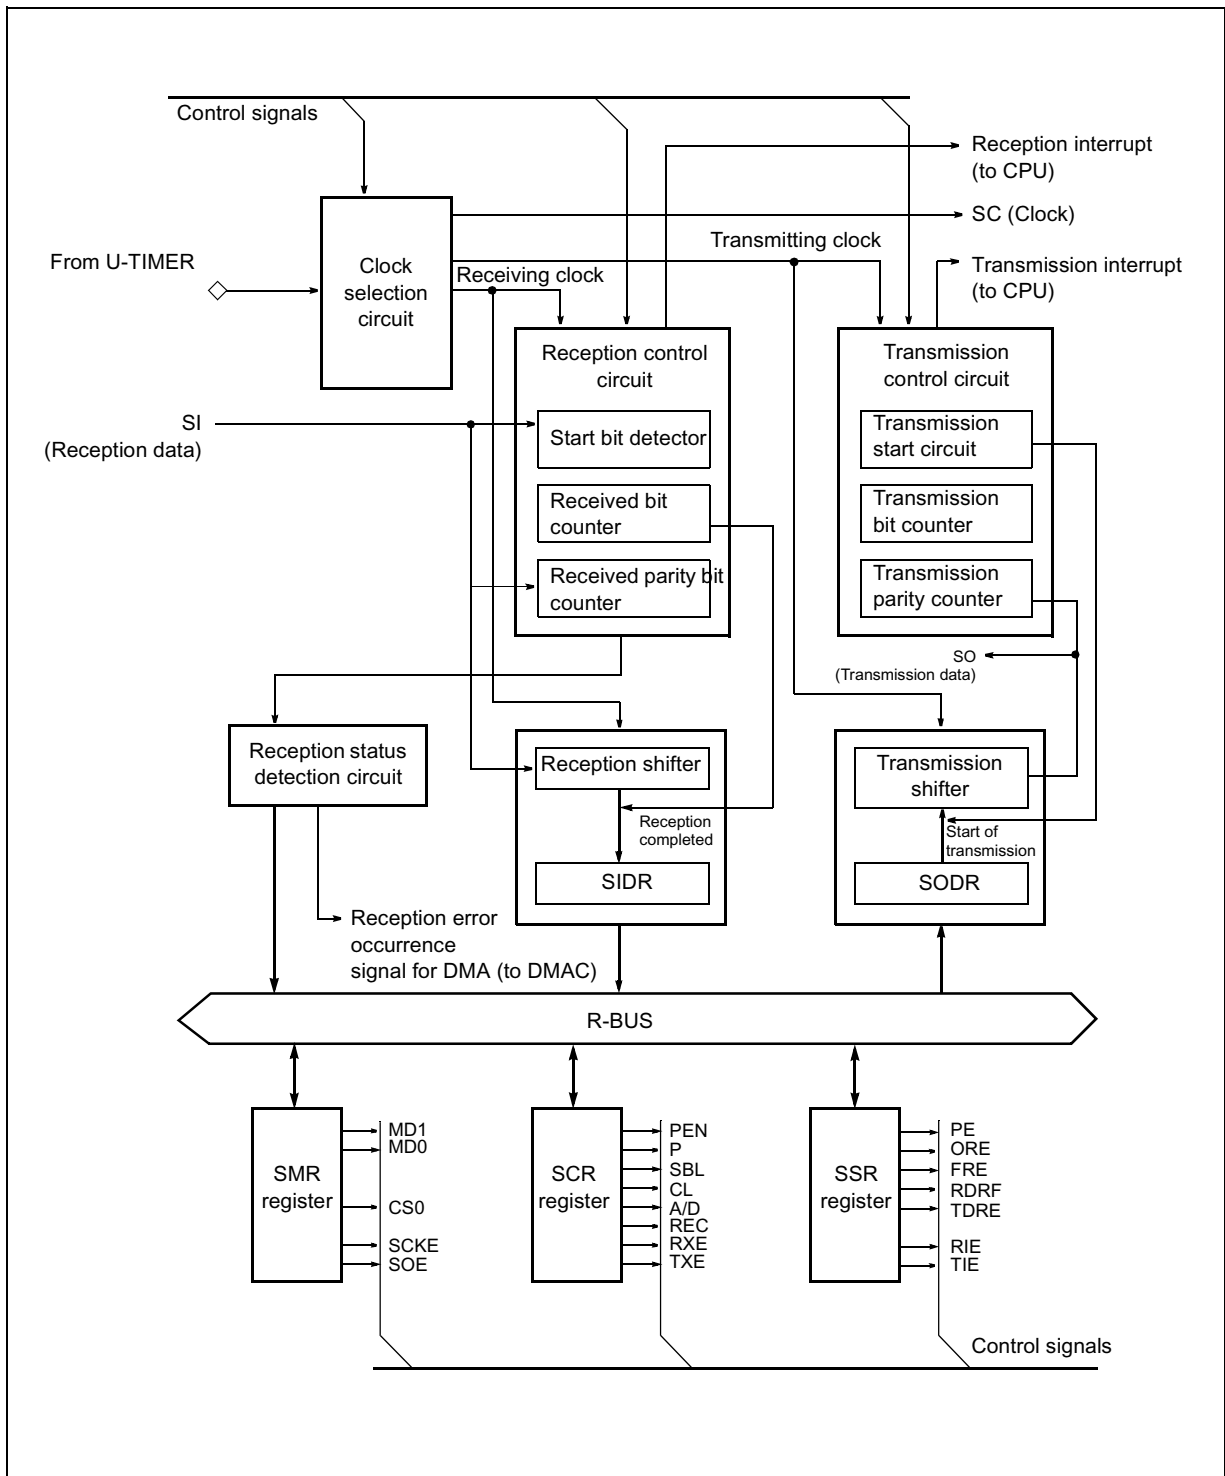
Control signals

Reception interrupt (to CPU)

SC (Clock)

Transmitting clock

From U-TIMER

Clock selection circuit

Receiving clock

Transmission interrupt (to CPU)

Reception control circuit

Transmission control circuit

SI (Reception data)

Start bit detector

Transmission start circuit

Received bit counter

Transmission bit counter

Received parity bit counter

Transmission parity counter

SO (Transmission data)

Reception status detection circuit

Reception shifter

Transmission shifter

Reception completed

Start of transmission

SIDR

SODR

Reception error occurrence signal for DMA (to DMAC)

R-BUS

SMR register

MD1
MD0
CS0
SCKE
SOE

SCR register

PEN
P
SBL
CL
A/D
REC
RXE
TXE

SSR register

PE
ORE
FRE
RDRF
TDRE
RIE
TIE

Control signals